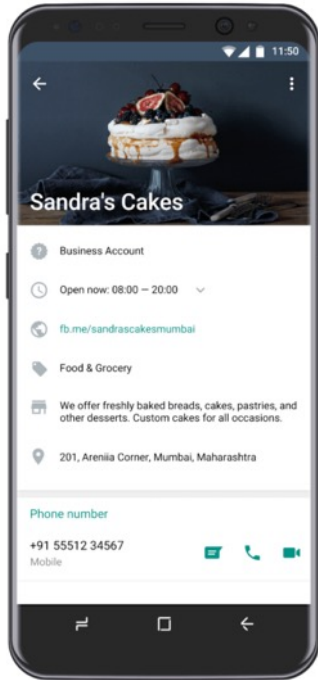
11:50

Sandra's Cakes

Business Account

Open now: 08:00 — 20:00

fb.me/sandrascakesmumbai

Food & Grocery

We offer freshly baked breads, cakes, pastries, and other desserts. Custom cakes for all occasions.

201, Areniia Corner, Mumbai, Maharashtra

Phone number

+91 55512 34567
Mobile